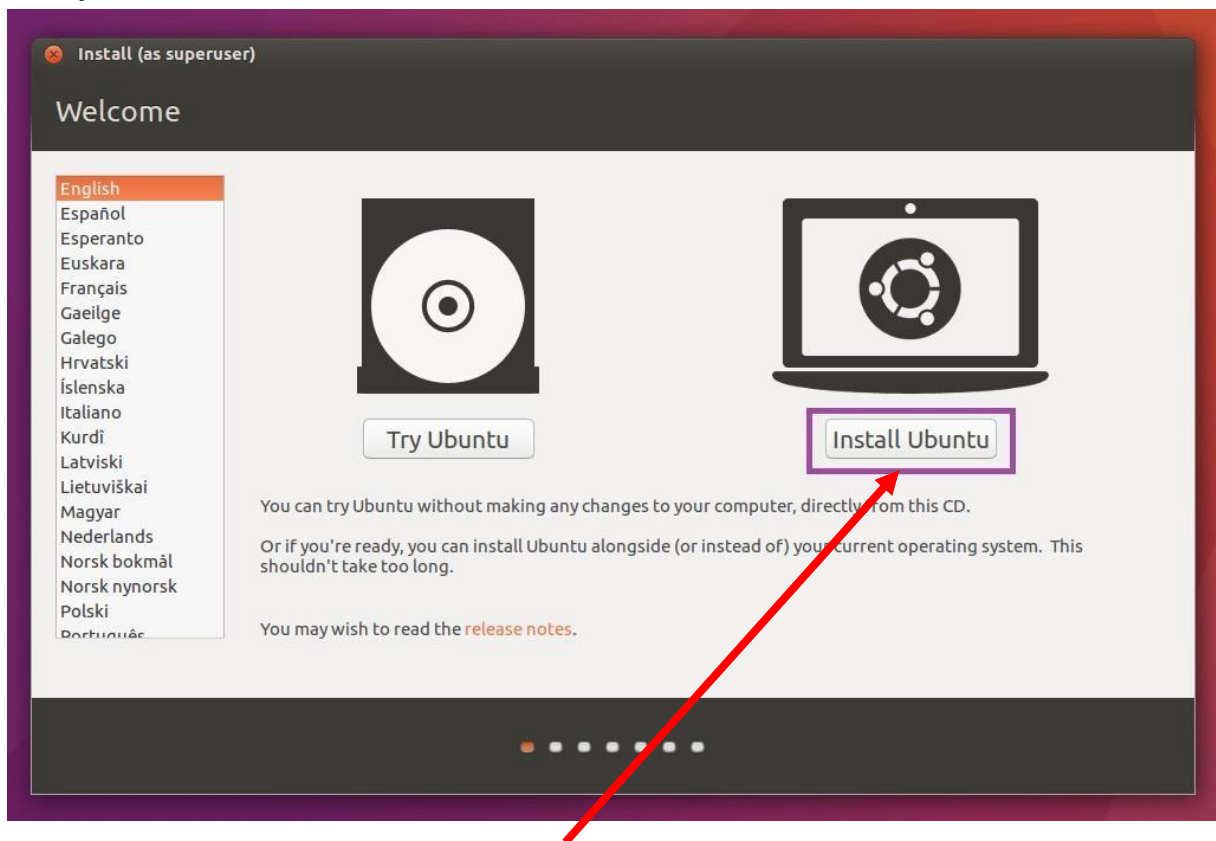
Install (as superuser)

Welcome

English
Español
Esperanto
Euskara
Français
Gaeilge
Galego
Hrvatski
Íslenska
Italiano
Kurdî
Latviski
Lietuviškai
Magyar
Nederlands
Norsk bokmål
Norsk nynorsk
Polski
Português

Try Ubuntu

Install Ubuntu

You can try Ubuntu without making any changes to your computer, directly from this CD.

Or if you're ready, you can install Ubuntu alongside (or instead of) your current operating system. This shouldn't take too long.

You may wish to read the release notes.